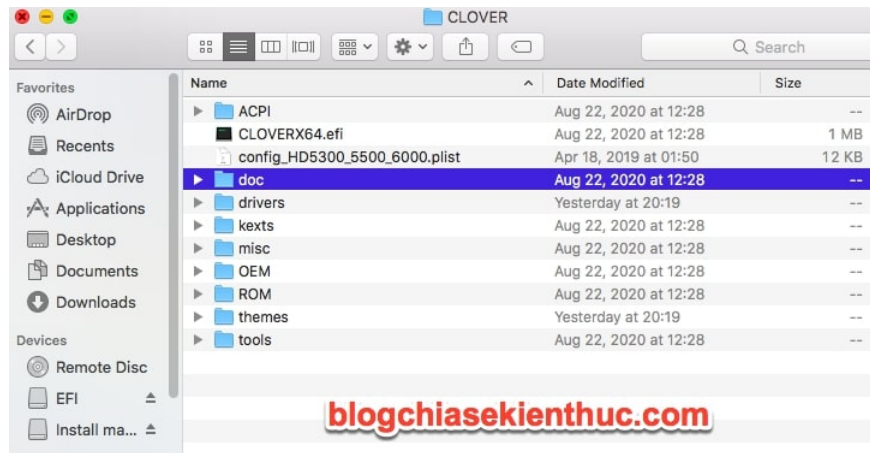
CLOVER

Search

Favorites
AirDrop
Recents
iCloud Drive
Applications
Desktop
Documents
Downloads

Devices
Remote Disc
EFI
Install ma...

| Name | Date Modified | Size |
|---|---|---|
| ACPI | Aug 22, 2020 at 12:28 | -- |
| CLOVERX64.efi | Aug 22, 2020 at 12:28 | 1 MB |
| config_HD5300_5500_6000.plist | Apr 18, 2019 at 01:50 | 12 KB |
| doc | Aug 22, 2020 at 12:28 | -- |
| drivers | Yesterday at 20:19 | -- |
| kexts | Aug 22, 2020 at 12:28 | -- |
| misc | Aug 22, 2020 at 12:28 | -- |
| OEM | Aug 22, 2020 at 12:28 | -- |
| ROM | Aug 22, 2020 at 12:28 | -- |
| themes | Yesterday at 20:19 | -- |
| tools | Aug 22, 2020 at 12:28 | -- |

blogchiasekienthuc.com